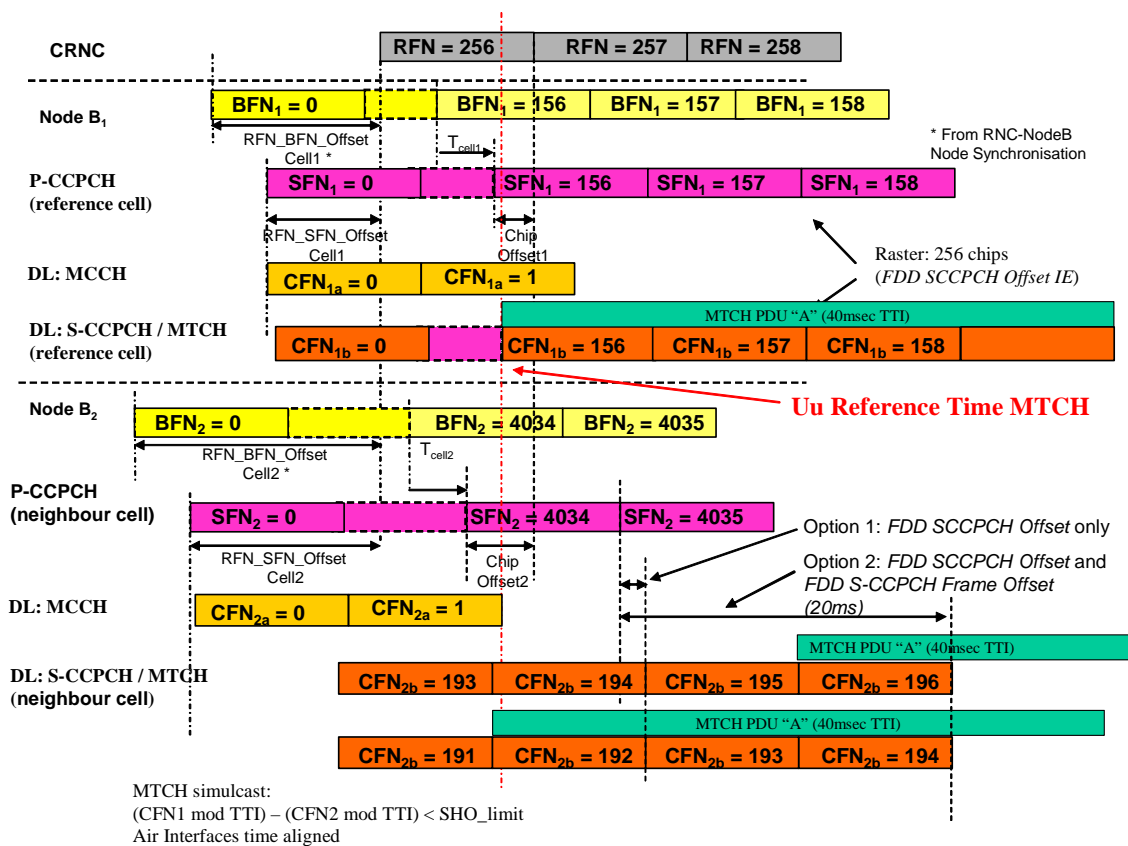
CRNC

RFN = 256 | RFN = 257 | RFN = 258

Node $B_1$

$BFN_1 = 0$ | $BFN_1 = 156$ | $BFN_1 = 157$ | $BFN_1 = 158$

RFN_BFN_Offset Cell1 *

$T_{cell1}$

* From RNC-NodeB Node Synchronisation

P-CCPCH (reference cell)

$SFN_1 = 0$ | $SFN_1 = 156$ | $SFN_1 = 157$ | $SFN_1 = 158$

RFN_SFN_Offset Cell1

Chip Offset1

Raster: 256 chips (*FDD SCCPCH Offset IE*)

DL: MCCH

$CFN_{1a} = 0$ | $CFN_{1a} = 1$

MTCH PDU "A" (40msec TTI)

DL: S-CCPCH / MTCH (reference cell)

$CFN_{1b} = 0$ | $CFN_{1b} = 156$ | $CFN_{1b} = 157$ | $CFN_{1b} = 158$

Node $B_2$

$BFN_2 = 0$ | $BFN_2 = 4034$ | $BFN_2 = 4035$

Uu Reference Time MTCH

RFN_BFN_Offset Cell2 *

$T_{cell2}$

P-CCPCH (neighbour cell)

$SFN_2 = 0$ | $SFN_2 = 4034$ | $SFN_2 = 4035$

Option 1: *FDD SCCPCH Offset* only

RFN_SFN_Offset Cell2

Chip Offset2

Option 2: *FDD SCCPCH Offset* and *FDD S-CCPCH Frame Offset (20ms)*

DL: MCCH

$CFN_{2a} = 0$ | $CFN_{2a} = 1$

MTCH PDU "A" (40msec TTI)

DL: S-CCPCH / MTCH (neighbour cell)

$CFN_{2b} = 193$ | $CFN_{2b} = 194$ | $CFN_{2b} = 195$ | $CFN_{2b} = 196$

MTCH PDU "A" (40msec TTI)

$CFN_{2b} = 191$ | $CFN_{2b} = 192$ | $CFN_{2b} = 193$ | $CFN_{2b} = 194$

MTCH simulcast:
(CFN1 mod TTI) – (CFN2 mod TTI) < SHO_limit
Air Interfaces time aligned